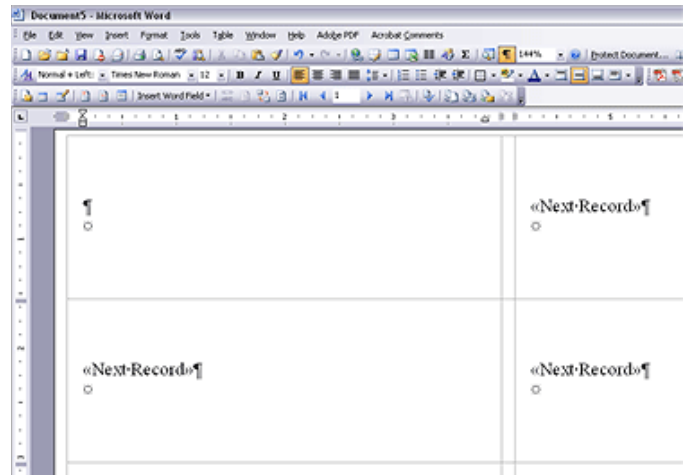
Document5 - Microsoft Word

File Edit View Insert Format Tools Table Window Help Adobe PDF Acrobat Comments

144% Protect Document...

Normal + Left: Times New Roman 12 B I U

Insert Word Field 1

¶

«Next·Record»¶

«Next·Record»¶

«Next·Record»¶